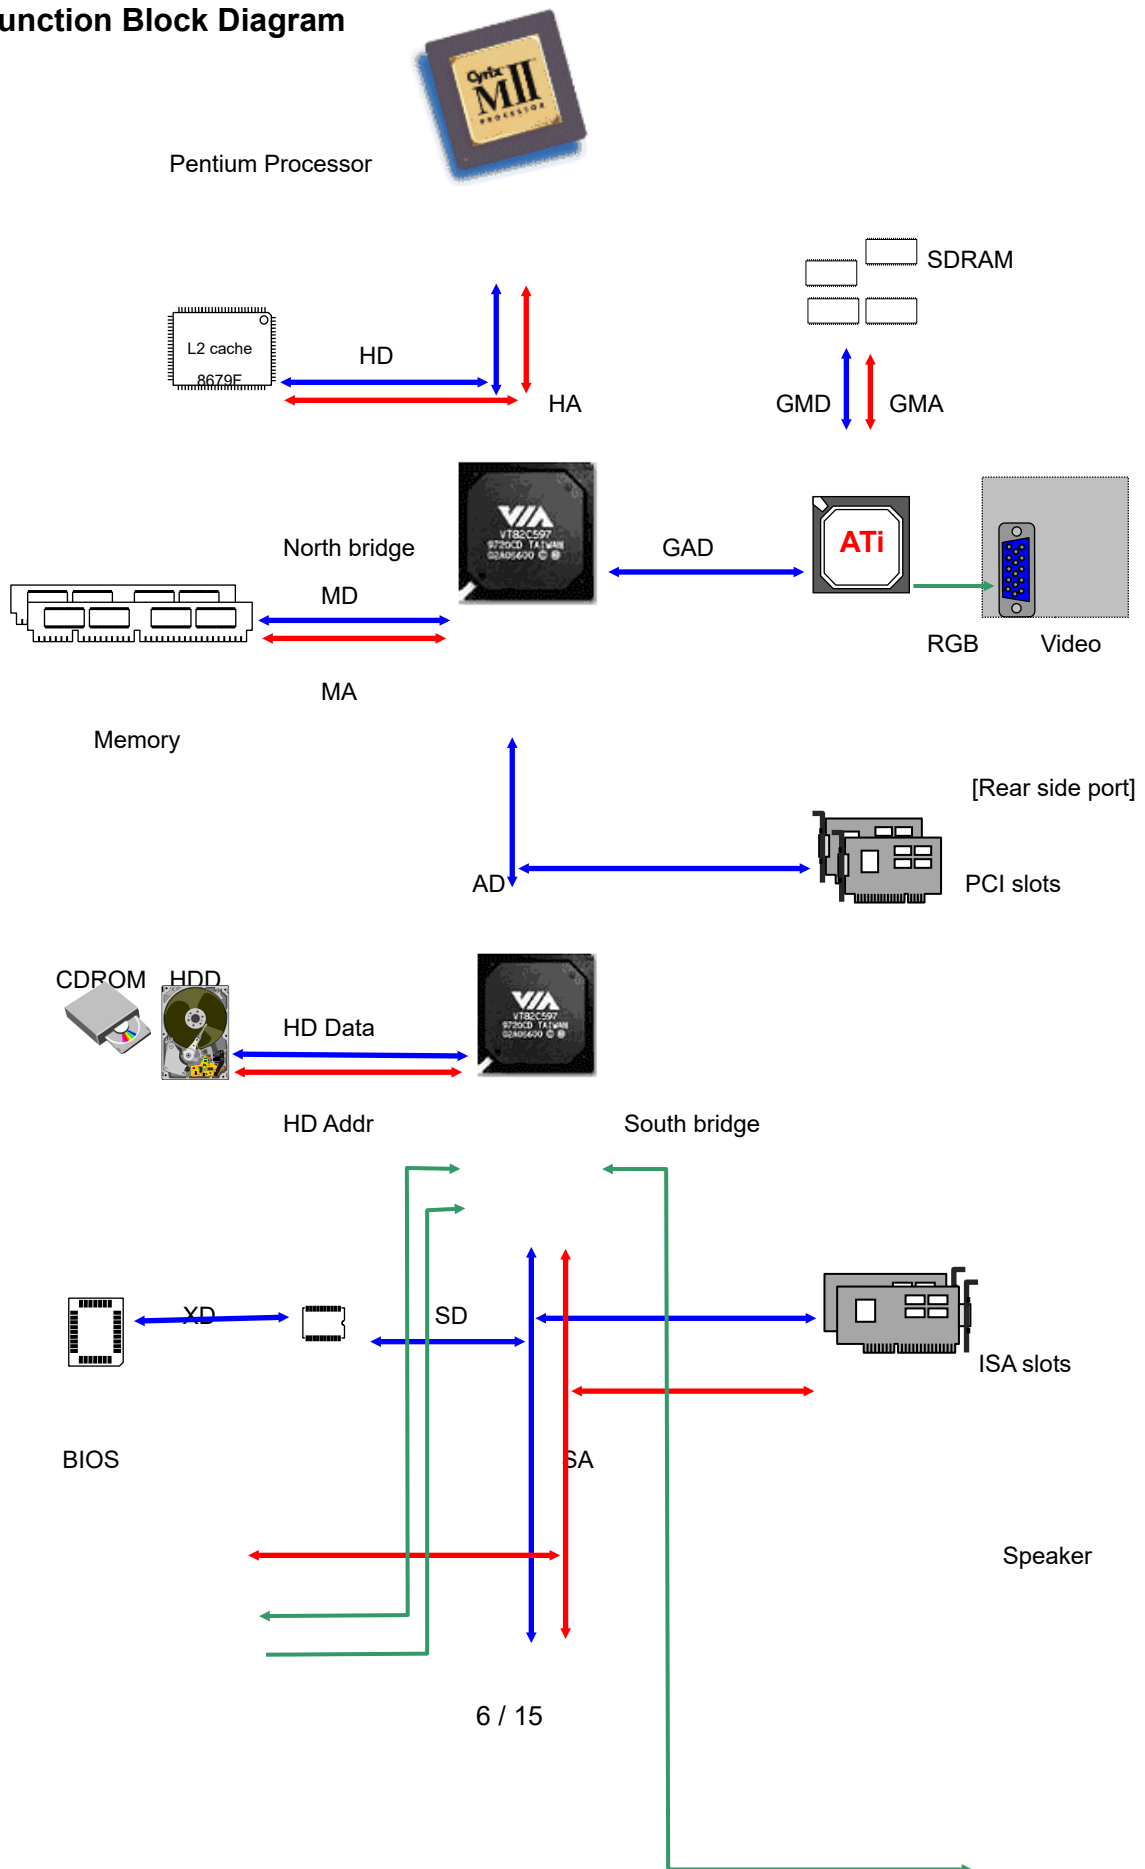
unction Block Diagram

Cyrix MII PROCESSOR

Pentium Processor

SDRAM

L2 cache
8679E

HD

HA

GMD

GMA

North bridge

VIA VT82C597 9720CD TAIWAN 02A05600

GAD

ATi

MD

RGB

Video

MA

Memory

[Rear side port]

AD

PCI slots

CDROM

HDD

HD Data

VIA VT82C597 9720CD TAIWAN 02A05600

HD Addr

South bridge

XD

SD

ISA slots

BIOS

SA

Speaker

6 / 15